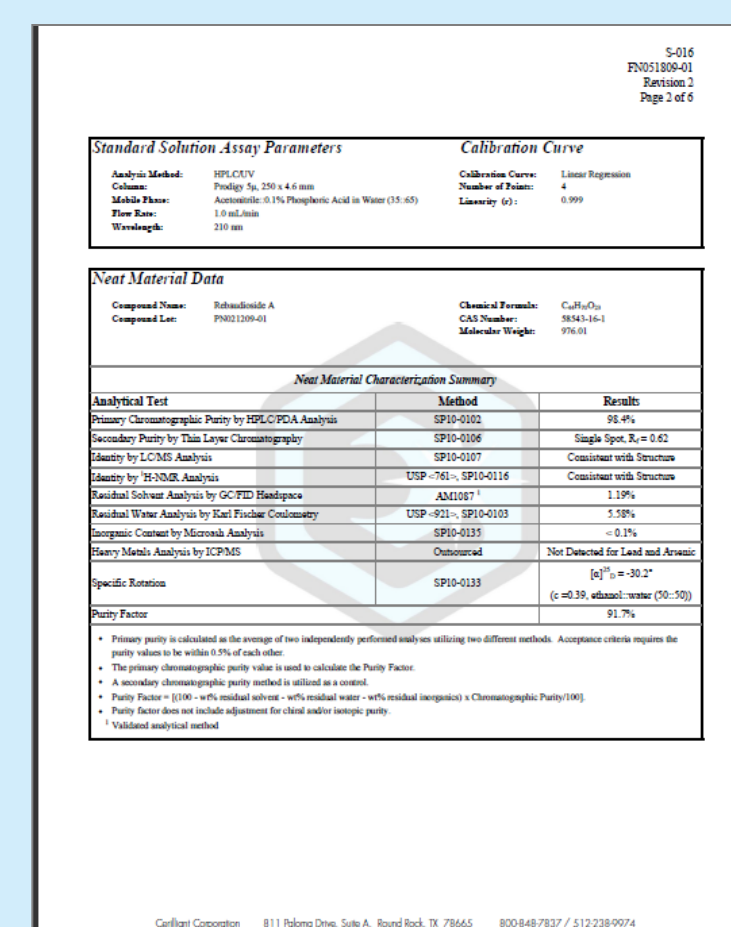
S-016
FN051809-01
Revision 2
Page 2 of 6

Standard Solution Assay Parameters

Analysis Method: HPLC/UV
Column: Prodigy 5µ, 250 x 4.6 mm
Mobile Phase: Acetonitrile::0.1% Phosphoric Acid in Water (35::65)
Flow Rate: 1.0 mL/min
Wavelength: 210 nm

Calibration Curve

Calibration Curve: Linear Regression
Number of Points: 4
Linearity (r): 0.999

Neat Material Data

Compound Name: Rebaudioside A
Compound Lot: PN021209-01

Chemical Formula: $C_{44}H_{70}O_{23}$
CAS Number: 58543-16-1
Molecular Weight: 976.01

Neat Material Characterization Summary

| Analytical Test | Method | Results |
|---|---|---|
| Primary Chromatographic Purity by HPLC/PDA Analysis | SP10-0102 | 98.4% |
| Secondary Purity by Thin Layer Chromatography | SP10-0106 | Single Spot, $R_f$ = 0.62 |
| Identity by LC/MS Analysis | SP10-0107 | Consistent with Structure |
| Identity by $^1$H-NMR Analysis | USP <761>, SP10-0116 | Consistent with Structure |
| Residual Solvent Analysis by GC/FID Headspace | AM1087 $^1$ | 1.19% |
| Residual Water Analysis by Karl Fischer Coulometry | USP <921>, SP10-0103 | 5.58% |
| Inorganic Content by Microash Analysis | SP10-0135 | < 0.1% |
| Heavy Metals Analysis by ICP/MS | Outsourced | Not Detected for Lead and Arsenic |
| Specific Rotation | SP10-0133 | $[\alpha]^{25}_D$ = -30.2° (c =0.39, ethanol::water (50::50)) |
| Purity Factor | | 91.7% |

• Primary purity is calculated as the average of two independently performed analyses utilizing two different methods. Acceptance criteria requires the purity values to be within 0.5% of each other.
• The primary chromatographic purity value is used to calculate the Purity Factor.
• A secondary chromatographic purity method is utilized as a control.
• Purity Factor = [(100 - wt% residual solvent - wt% residual water - wt% residual inorganics) x Chromatographic Purity/100].
• Purity factor does not include adjustment for chiral and/or isotopic purity.
$^1$ Validated analytical method

Cerilliant Corporation 811 Paloma Drive, Suite A, Round Rock, TX 78665 800-848-7837 / 512-238-9974